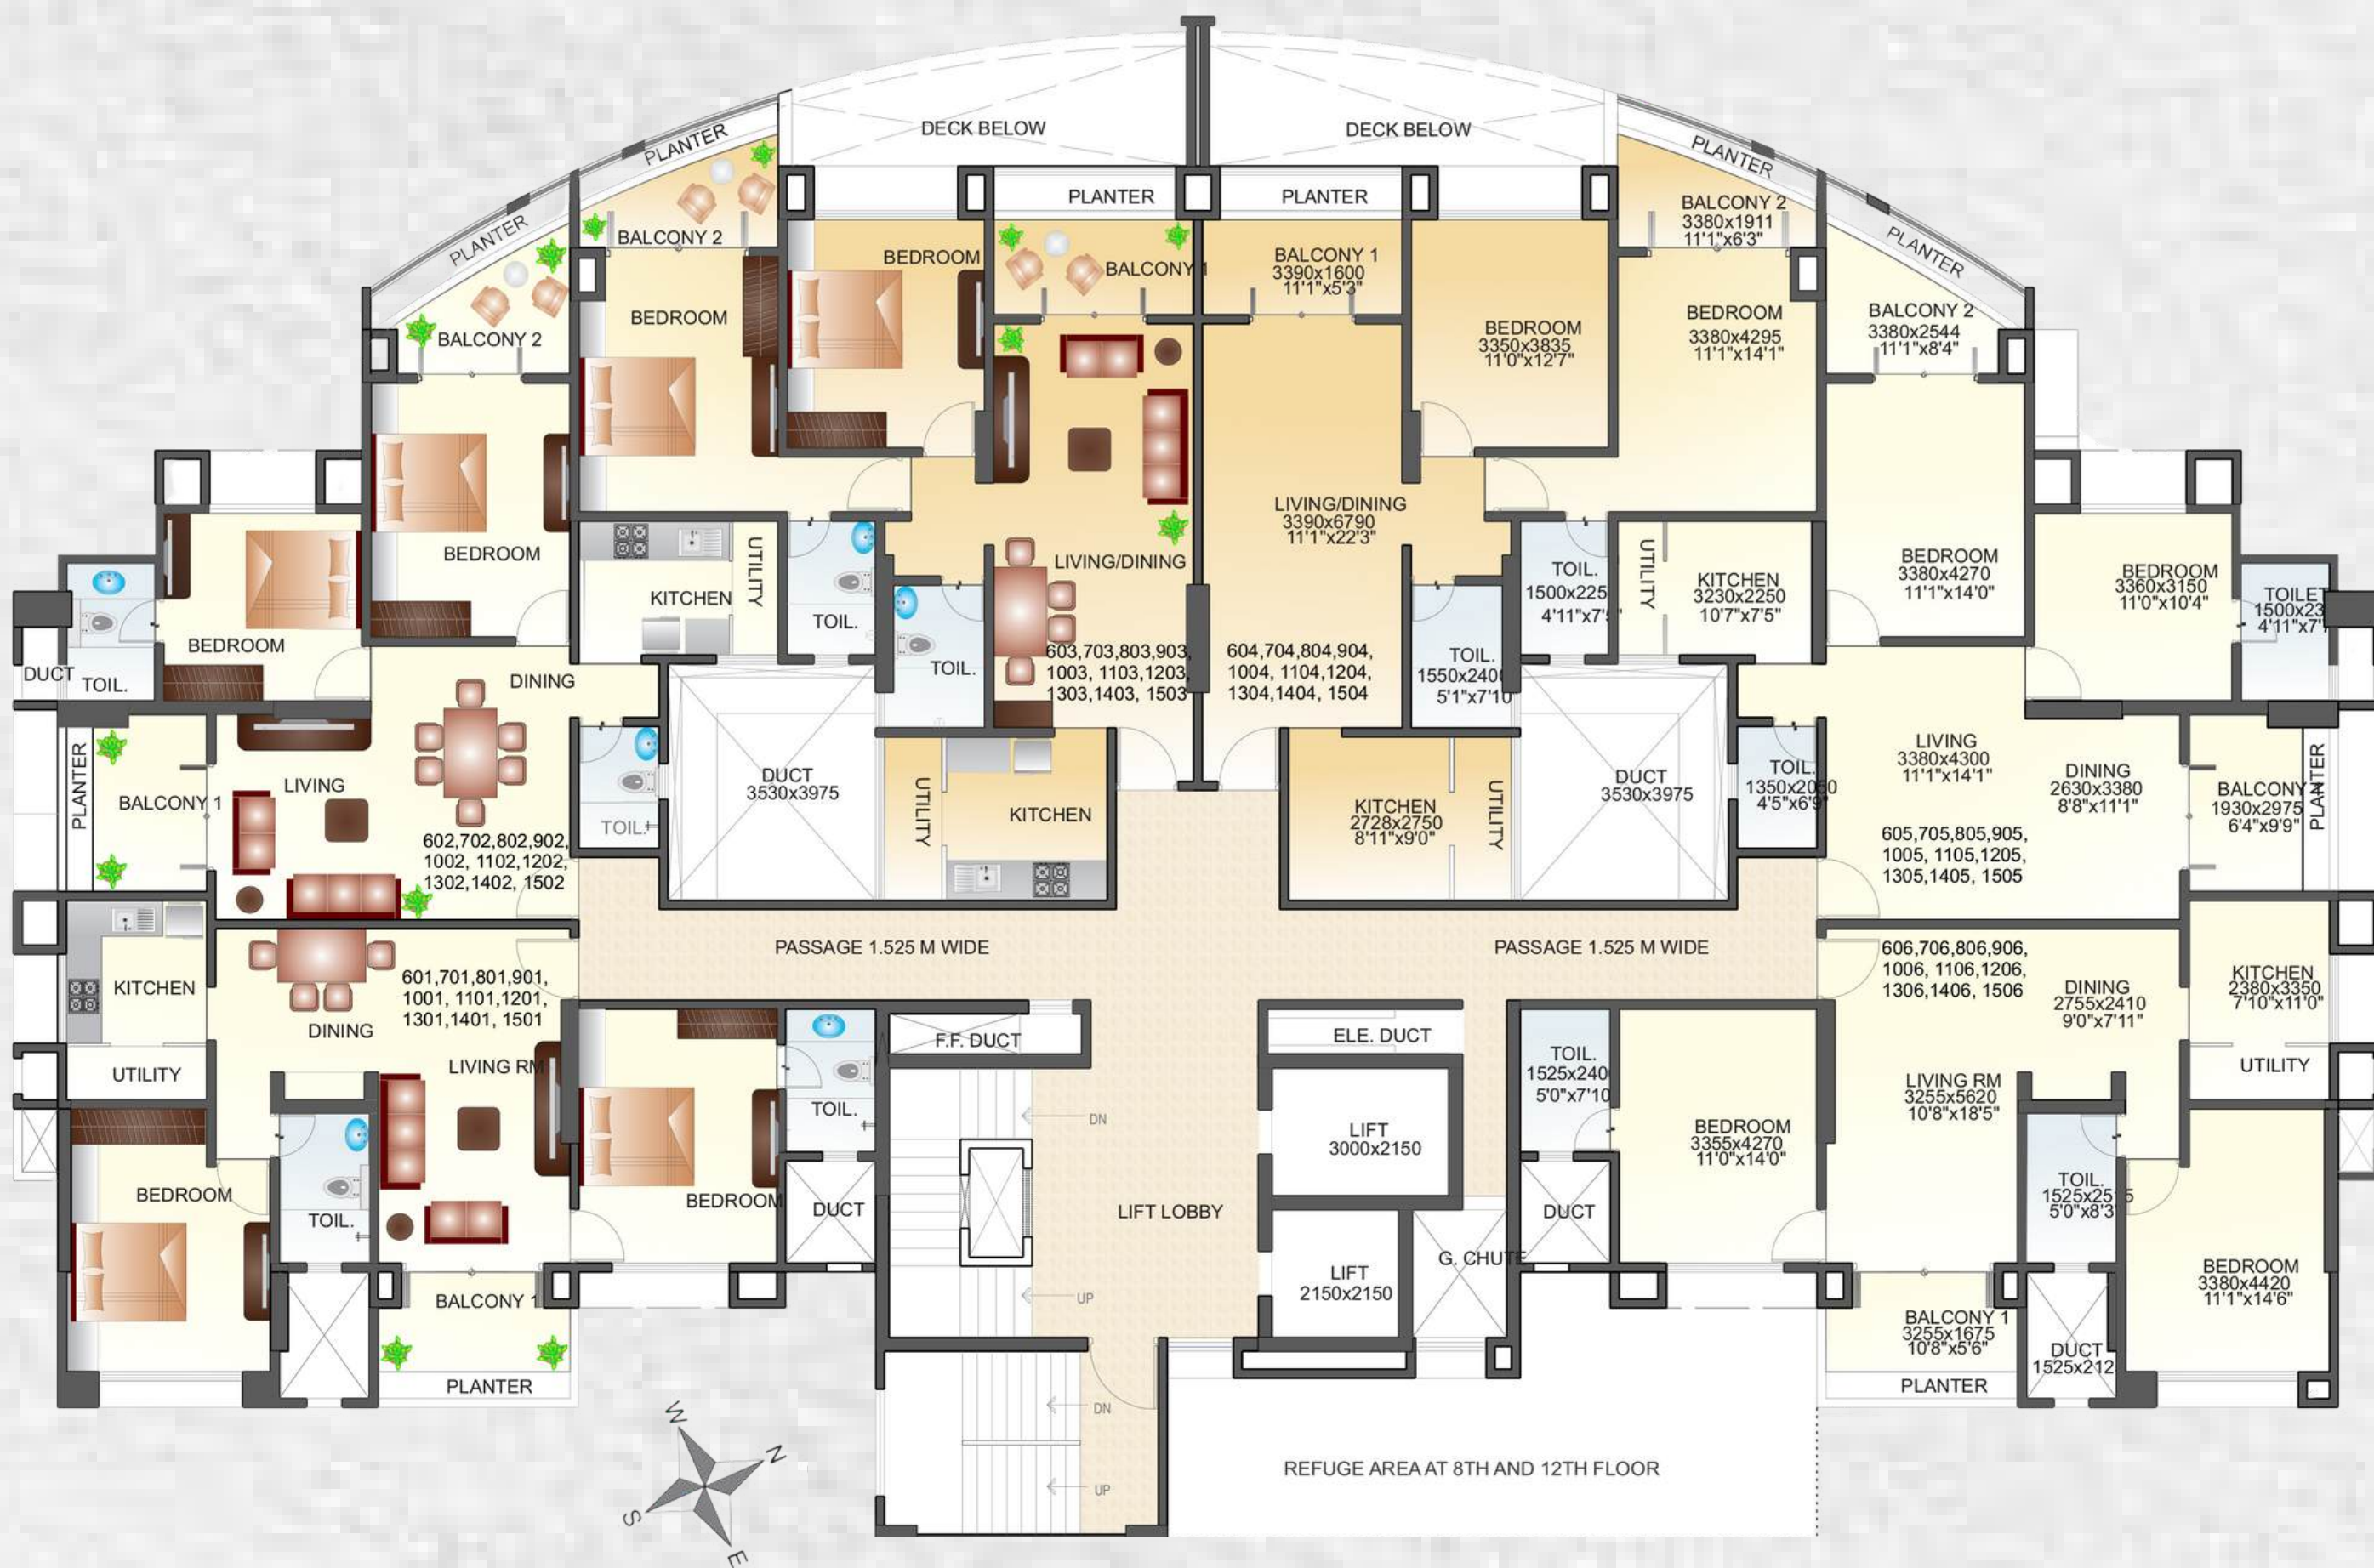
DECK BELOW
DECK BELOW
PLANTER
PLANTER
PLANTER
PLANTER
PLANTER
PLANTER
BALCONY 2
BEDROOM
BEDROOM
BALCONY 1
BALCONY 1
3390x1600
11'1"x5'3"
BEDROOM
3350x3835
11'0"x12'7"
BALCONY 2
3380x1911
11'1"x6'3"
BEDROOM
3380x4295
11'1"x14'1"
BALCONY 2
3380x2544
11'1"x8'4"
BALCONY 2
BEDROOM
BEDROOM
KITCHEN
UTILITY
TOIL.
TOIL.
LIVING/DINING
603,703,803,903, 1003, 1103,1203, 1303,1403, 1503
LIVING/DINING
3390x6790
11'1"x22'3"
604,704,804,904, 1004, 1104,1204, 1304,1404, 1504
TOIL.
1550x2400
5'1"x7'10
TOIL.
1500x225
4'11"x7'5"
UTILITY
KITCHEN
3230x2250
10'7"x7'5"
BEDROOM
3380x4270
11'1"x14'0"
BEDROOM
3360x3150
11'0"x10'4"
TOILET
1500x23
4'11"x7'
DUCT
TOIL.
BEDROOM
DINING
PLANTER
BALCONY 1
LIVING
602,702,802,902, 1002, 1102,1202, 1302,1402, 1502
TOIL.
DUCT
3530x3975
UTILITY
KITCHEN
KITCHEN
2728x2750
8'11"x9'0"
UTILITY
DUCT
3530x3975
TOIL.
1350x2050
4'5"x6'9"
LIVING
3380x4300
11'1"x14'1"
DINING
2630x3380
8'8"x11'1"
BALCONY
1930x2975
6'4"x9'9"
PLANTER
605,705,805,905, 1005, 1105,1205, 1305,1405, 1505
PASSAGE 1.525 M WIDE
PASSAGE 1.525 M WIDE
KITCHEN
601,701,801,901, 1001, 1101,1201, 1301,1401, 1501
DINING
UTILITY
LIVING RM
F.F. DUCT
ELE. DUCT
606,706,806,906, 1006, 1106,1206, 1306,1406, 1506
DINING
2755x2410
9'0"x7'11"
KITCHEN
2380x3350
7'10"x11'0"
UTILITY
TOIL.
DN
LIFT
3000x2150
TOIL.
1525x240
5'0"x7'10
BEDROOM
3355x4270
11'0"x14'0"
LIVING RM
3255x5620
10'8"x18'5"
BEDROOM
TOIL.
BEDROOM
DUCT
LIFT LOBBY
DUCT
TOIL.
1525x25
5'0"x8'3
BEDROOM
3380x4420
11'1"x14'6"
BALCONY 1
UP
LIFT
2150x2150
G. CHUTE
BALCONY 1
3255x1675
10'8"x5'6"
DUCT
1525x212
PLANTER
PLANTER
DN
UP
W
N
S
E
REFUGE AREA AT 8TH AND 12TH FLOOR